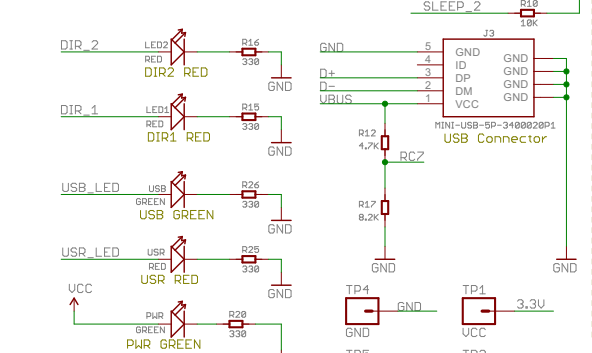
SLEEP_2
R10
10K

DIR_2
LED2
RED
DIR2 RED
R16
330
GND

DIR_1
LED1
RED
DIR1 RED
R15
330
GND

USB_LED
USB
GREEN
USB GREEN
R26
330
GND

USR_LED
USR
RED
USR RED
R25
330
GND

VCC
PWR
GREEN
PWR GREEN
R20
330

GND
D+
D-
VBUS
J3
5 GND
4 ID
3 DP
2 DM
1 VCC
GND
GND
GND
GND
MINI-USB-5P-3400020P1
USB Connector

R12
4.7K
RC7
R17
8.2K
GND
GND

TP4
GND
GND
TP1
3.3V
VCC